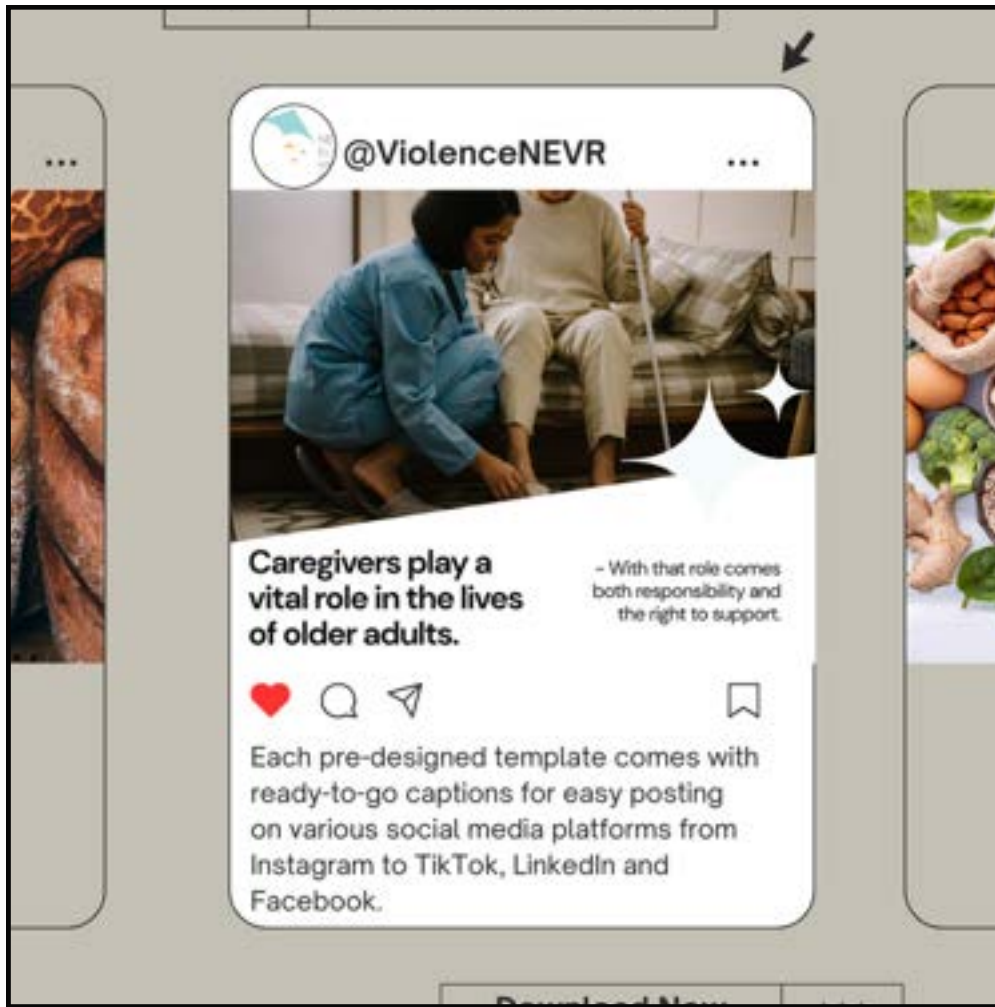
...

@VioIenceNEVR ...

Caregivers play a vital role in the lives of older adults.

– With that role comes both responsibility and the right to support.

Each pre-designed template comes with ready-to-go captions for easy posting on various social media platforms from Instagram to TikTok, LinkedIn and Facebook.

...

Download Now